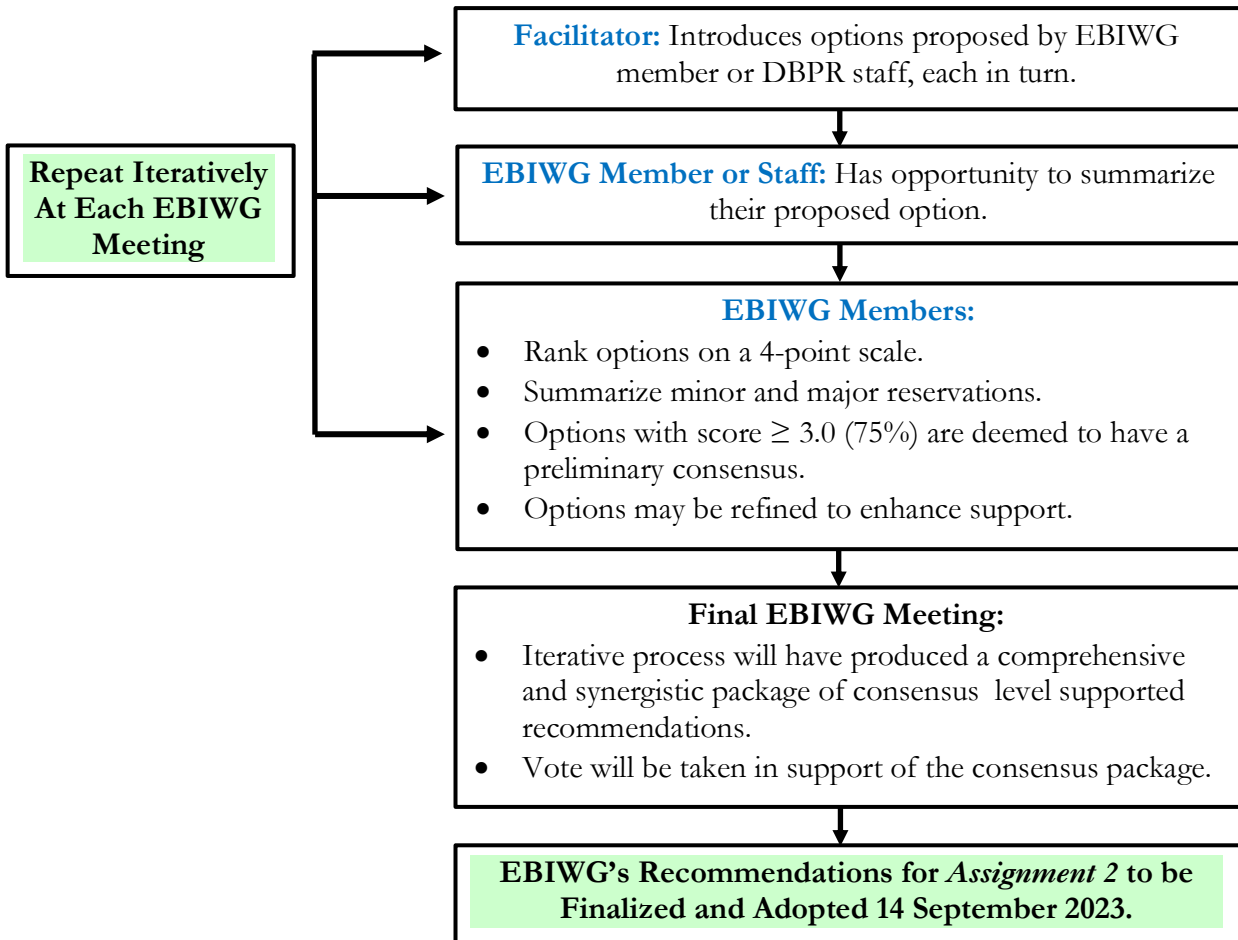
Repeat Iteratively At Each EBIWG Meeting

Facilitator: Introduces options proposed by EBIWG member or DBPR staff, each in turn.

EBIWG Member or Staff: Has opportunity to summarize their proposed option.

EBIWG Members:
- Rank options on a 4-point scale.
- Summarize minor and major reservations.
- Options with score $\geq$ 3.0 (75%) are deemed to have a preliminary consensus.
- Options may be refined to enhance support.

Final EBIWG Meeting:
- Iterative process will have produced a comprehensive and synergistic package of consensus level supported recommendations.
- Vote will be taken in support of the consensus package.

EBIWG's Recommendations for *Assignment 2* to be Finalized and Adopted 14 September 2023.